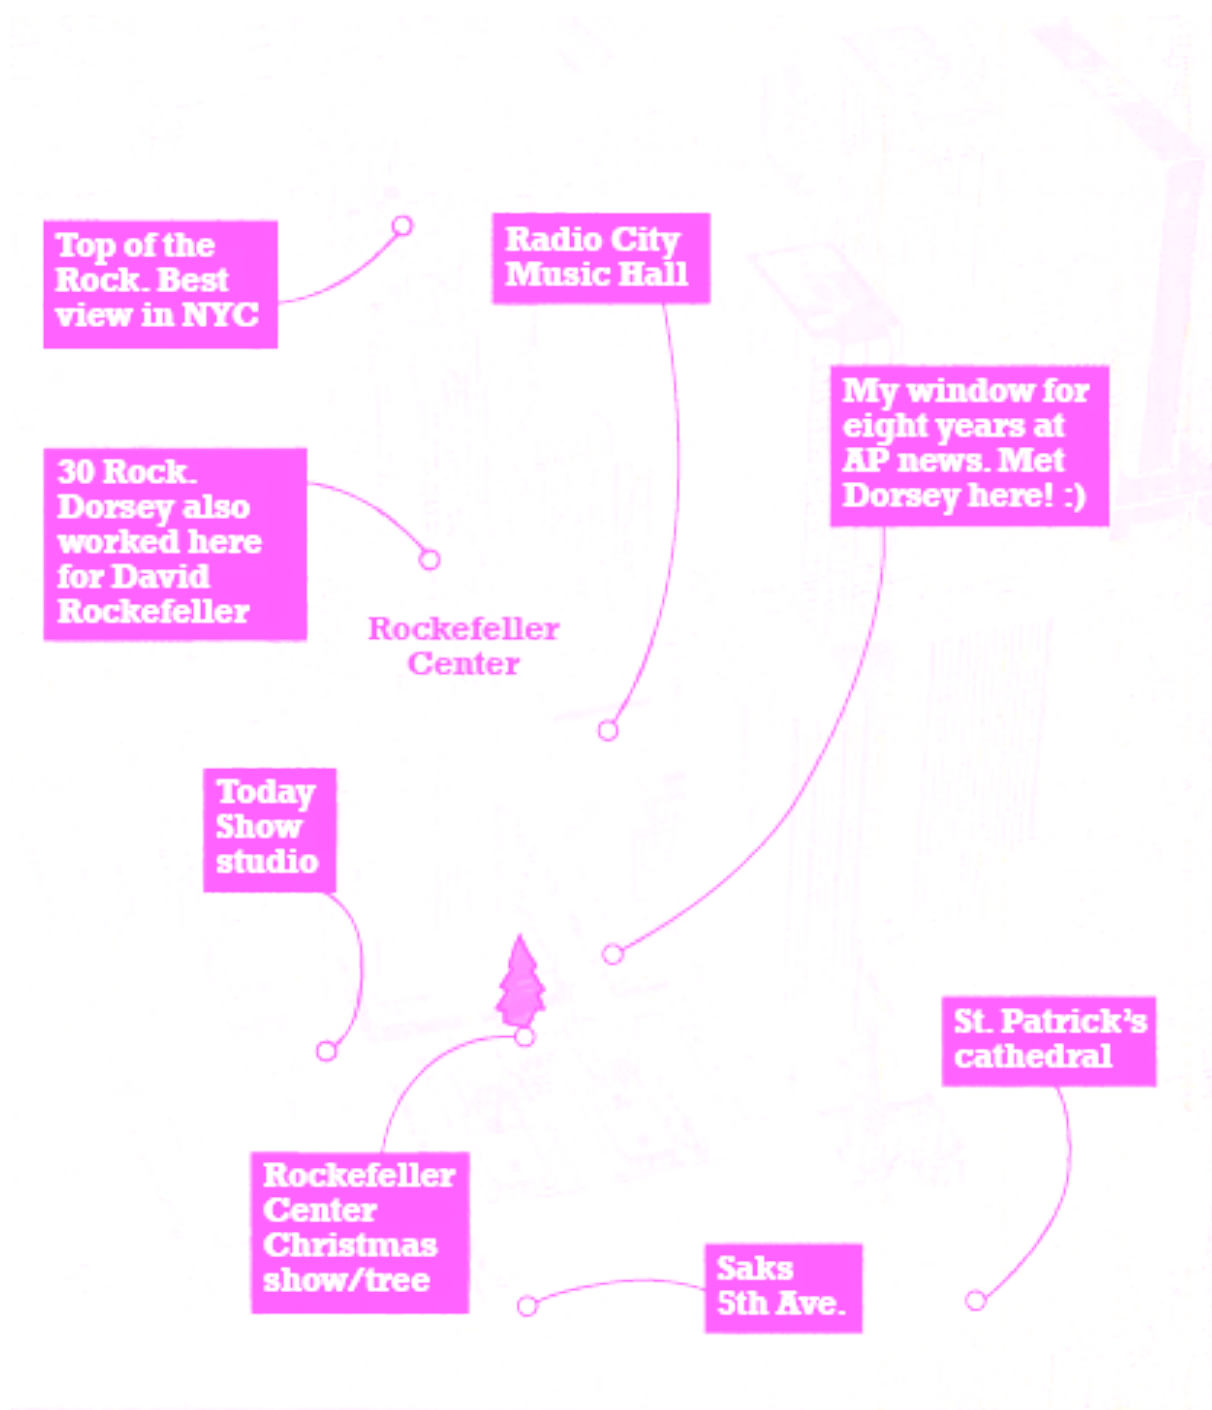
Top of the Rock. Best view in NYC

Radio City Music Hall

30 Rock. Dorsey also worked here for David Rockefeller

My window for eight years at AP news. Met Dorsey here! :)

Rockefeller Center

Today Show studio

St. Patrick's cathedral

Rockefeller Center Christmas show/tree

Saks 5th Ave.